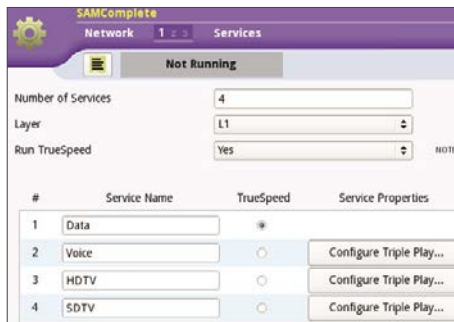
SAMComplete

Network 1 2 3 Services

Not Running

Number of Services 4

Layer L1

Run TrueSpeed Yes NOT

| # | Service Name | TrueSpeed | Service Properties |
|---|---|---|---|
| 1 | Data | | |
| 2 | Voice | | Configure Triple Play... |
| 3 | HDTV | | Configure Triple Play... |
| 4 | SDTV | | Configure Triple Play... |